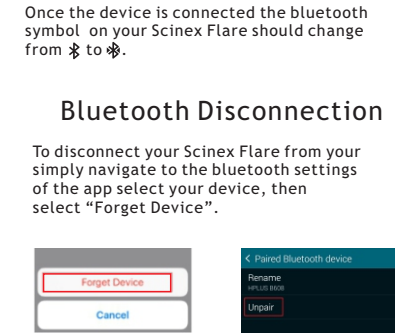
Once the device is connected the bluetooth symbol on your Scinex Flare should change from ✱ to ✱.

Bluetooth Disconnection

To disconnect your Scinex Flare from your simply navigate to the bluetooth settings of the app select your device, then select "Forget Device".

Forget Device

Cancel

< Paired Bluetooth device

Rename

MPLUS B608

Unpair